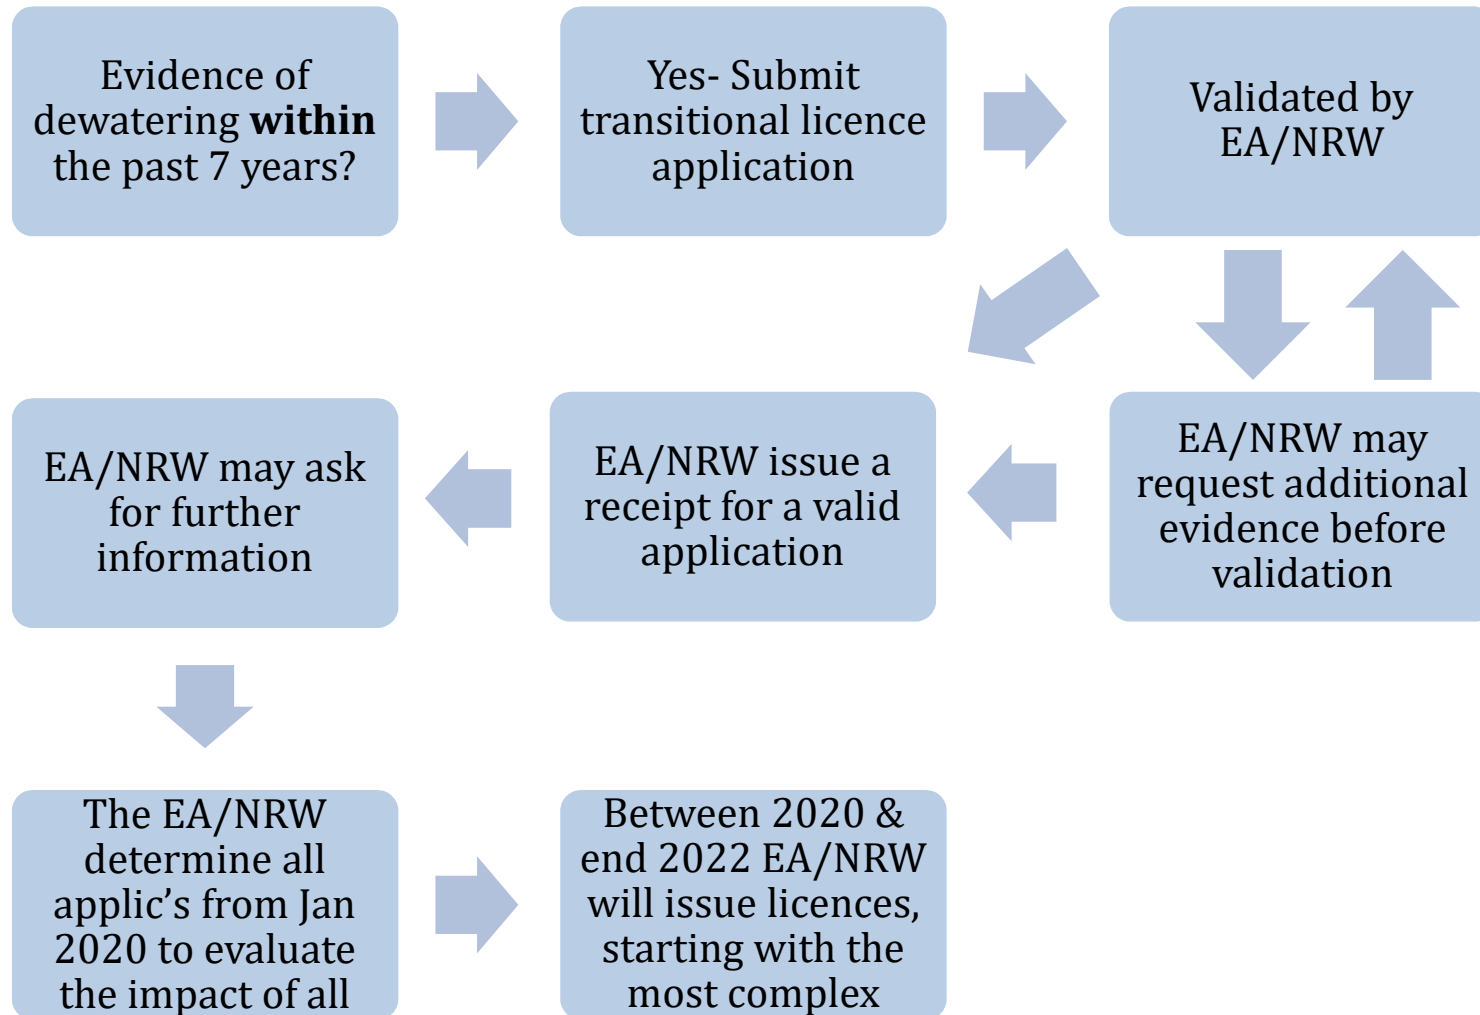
Evidence of dewatering **within** the past 7 years?

Yes- Submit transitional licence application

Validated by EA/NRW

EA/NRW may ask for further information

EA/NRW issue a receipt for a valid application

EA/NRW may request additional evidence before validation

The EA/NRW determine all applic's from Jan 2020 to evaluate the impact of all

Between 2020 & end 2022 EA/NRW will issue licences, starting with the most complex